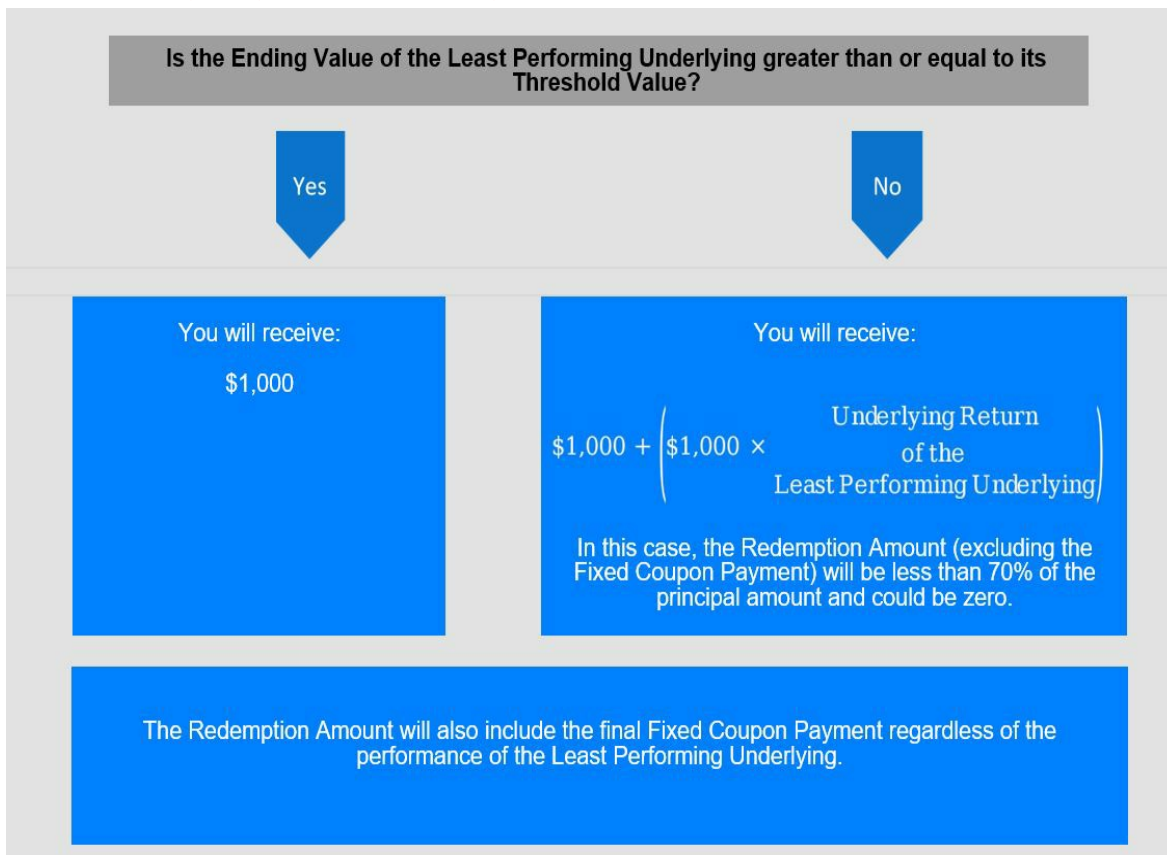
Is the Ending Value of the Least Performing Underlying greater than or equal to its Threshold Value?

Yes

No

You will receive:

$1,000

You will receive:

$\$1,000 + \left(\$1,000 \times \begin{matrix}\text{Underlying Return} \\ \text{of the} \\ \text{Least Performing Underlying}\end{matrix}\right)$

In this case, the Redemption Amount (excluding the Fixed Coupon Payment) will be less than 70% of the principal amount and could be zero.

The Redemption Amount will also include the final Fixed Coupon Payment regardless of the performance of the Least Performing Underlying.